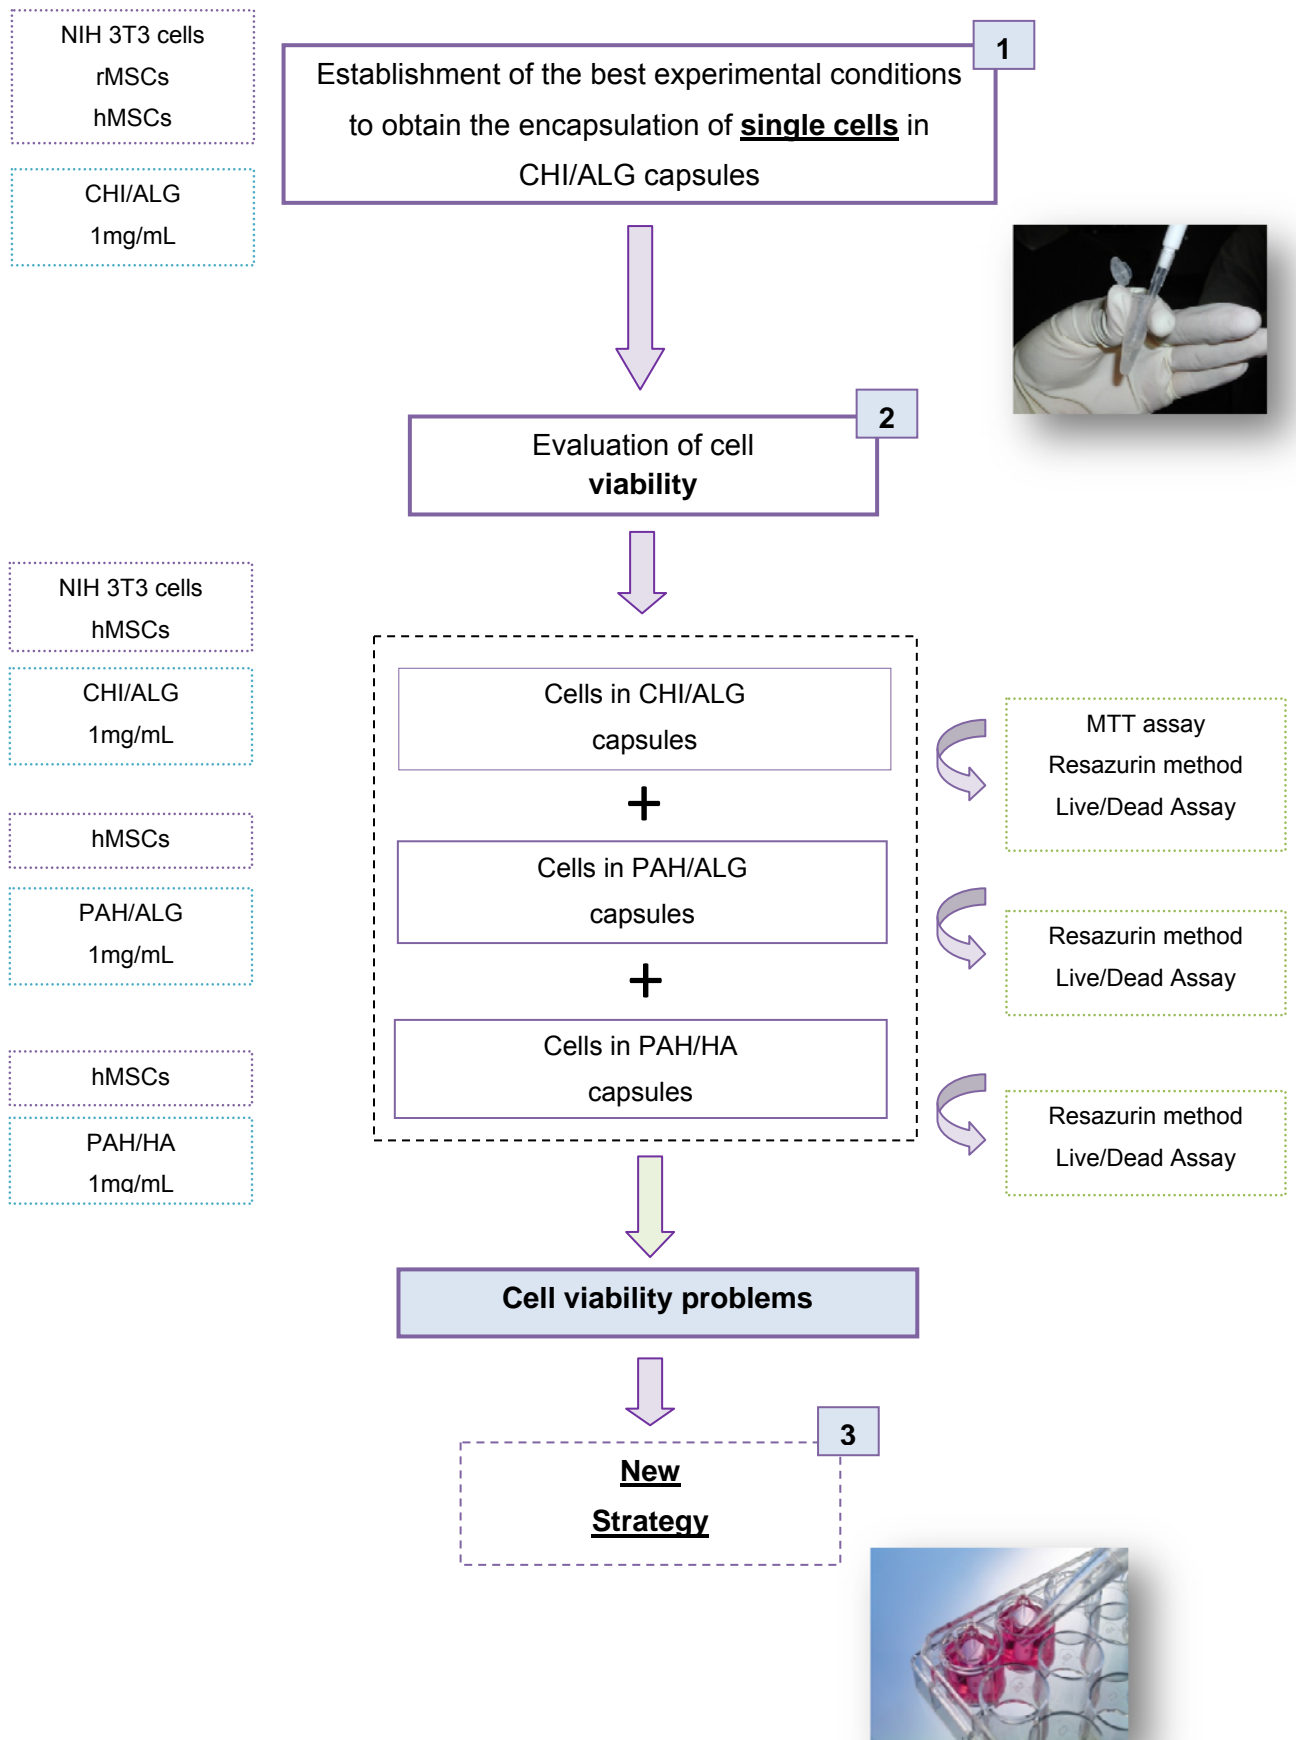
NIH 3T3 cells
rMSCs
hMSCs

CHI/ALG
1mg/mL

1
Establishment of the best experimental conditions to obtain the encapsulation of **single cells** in CHI/ALG capsules

2
Evaluation of cell **viability**

NIH 3T3 cells
hMSCs

CHI/ALG
1mg/mL

Cells in CHI/ALG capsules

MTT assay
Resazurin method
Live/Dead Assay

+

hMSCs

PAH/ALG
1mg/mL

Cells in PAH/ALG capsules

Resazurin method
Live/Dead Assay

+

hMSCs

PAH/HA
1mg/mL

Cells in PAH/HA capsules

Resazurin method
Live/Dead Assay

**Cell viability problems**

3
**New Strategy**